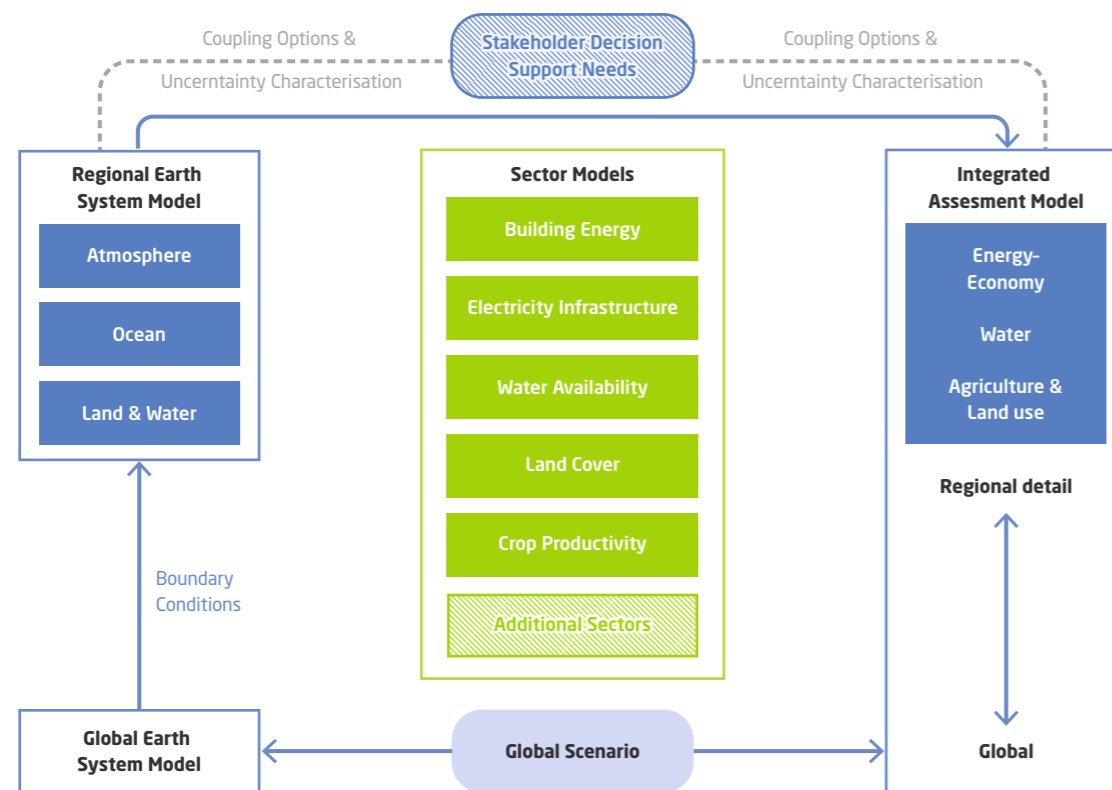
Coupling Options & Uncerntainty Characterisation

Stakeholder Decision Support Needs

Coupling Options & Uncerntainty Characterisation

Regional Earth System Model

Atmosphere

Ocean

Land & Water

Sector Models

Building Energy

Electricity Infrastructure

Water Availability

Land Cover

Crop Productivity

Additional Sectors

Integrated Assesment Model

Energy-Economy

Water

Agriculture & Land use

Regional detail

Boundary Conditions

Global Earth System Model

Global Scenario

Global